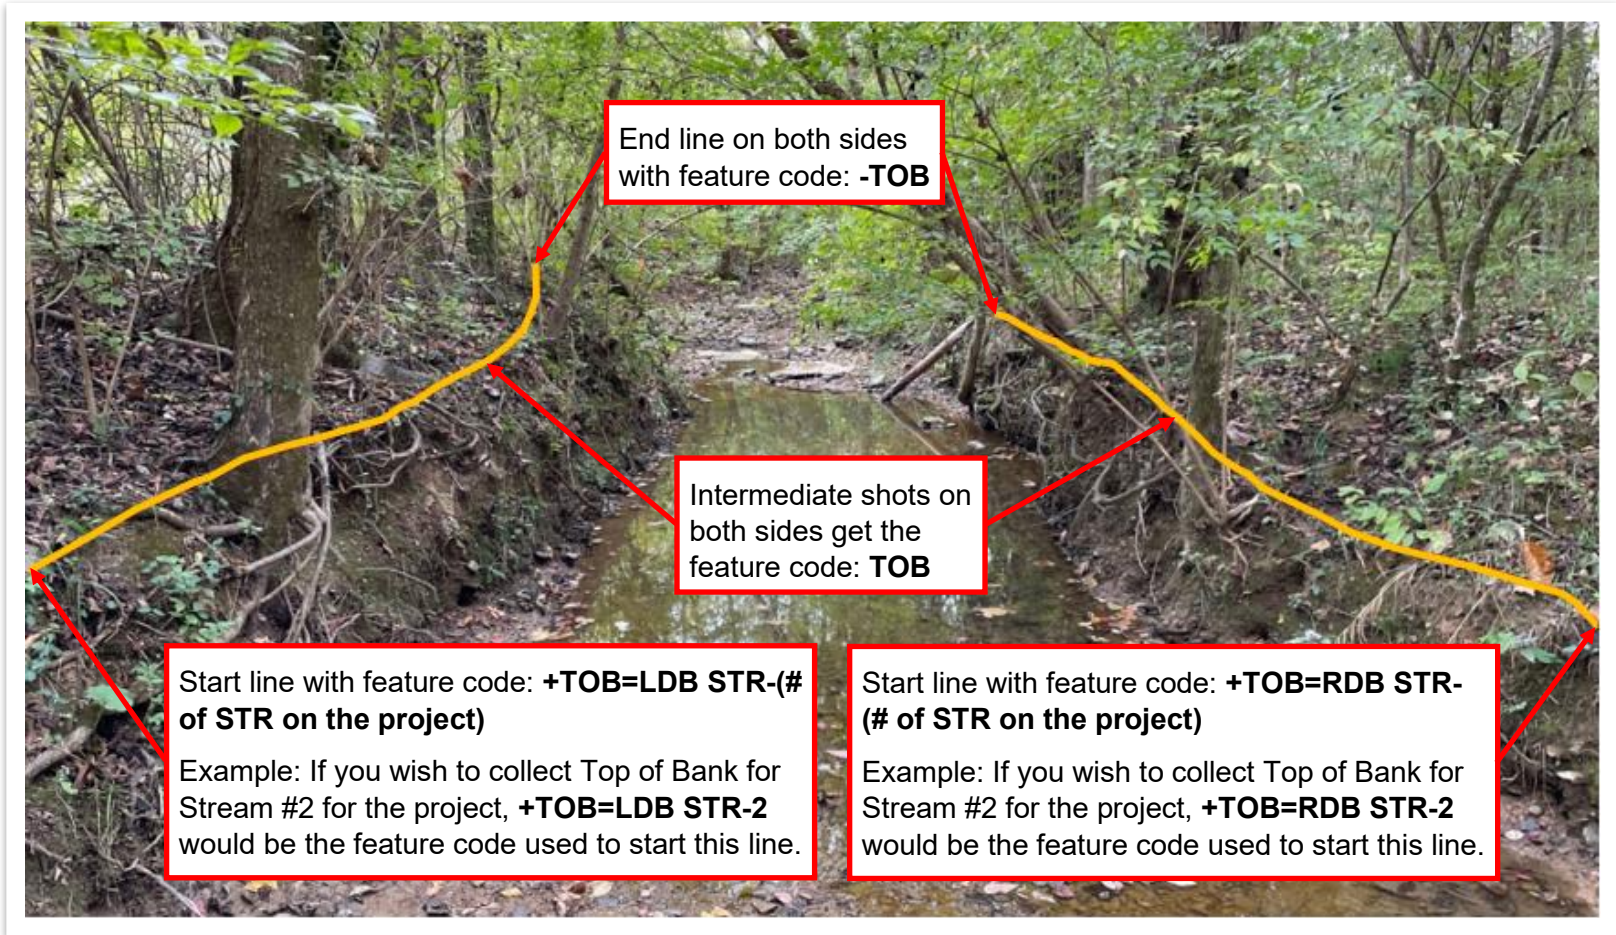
End line on both sides with feature code: -TOB

Intermediate shots on both sides get the feature code: TOB

Start line with feature code: +TOB=LDB STR-(# of STR on the project)

Example: If you wish to collect Top of Bank for Stream #2 for the project, +TOB=LDB STR-2 would be the feature code used to start this line.

Start line with feature code: +TOB=RDB STR-(# of STR on the project)

Example: If you wish to collect Top of Bank for Stream #2 for the project, +TOB=RDB STR-2 would be the feature code used to start this line.